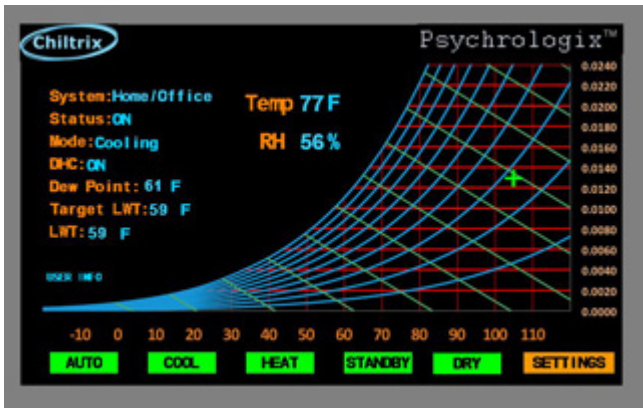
Chiltrix

Psychrologix™

System:Home/Office
Status:ON
Mode:Cooling
DHC:ON
Dew Point: 61 F
Target LWT:59 F
LWT:59 F

Temp 77 F

RH 56%

USER INFO

0.0240
0.0220
0.0200
0.0180
0.0160
0.0140
0.0120
0.0100
0.0080
0.0060
0.0040
0.0020
0.0000

-10 0 10 20 30 40 50 60 70 80 90 100 110

AUTO COOL HEAT STANDBY DRY SETTINGS